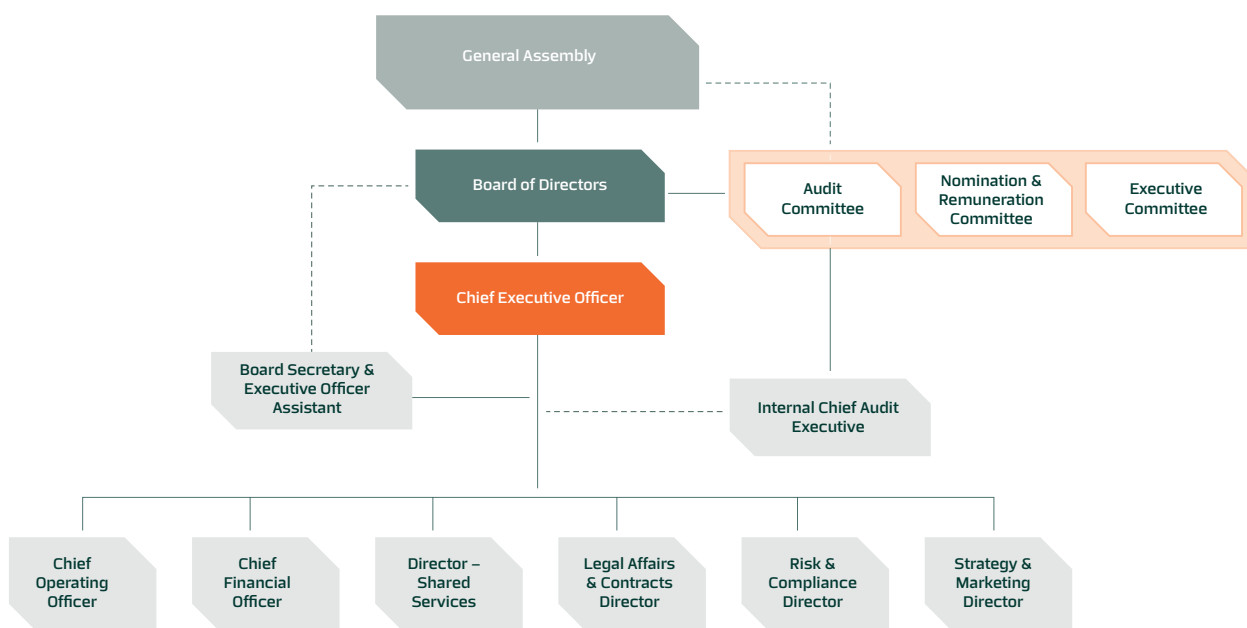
General Assembly

Board of Directors

Audit Committee

Nomination & Remuneration Committee

Executive Committee

Chief Executive Officer

Board Secretary & Executive Officer Assistant

Internal Chief Audit Executive

Chief Operating Officer

Chief Financial Officer

Director – Shared Services

Legal Affairs & Contracts Director

Risk & Compliance Director

Strategy & Marketing Director